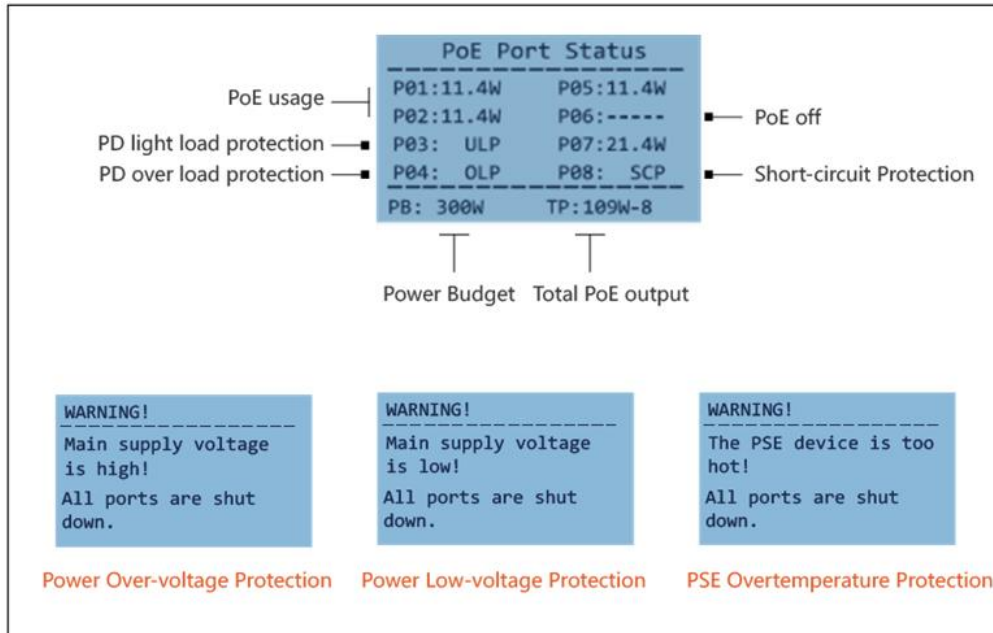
PoE Port Status

P01:11.4W P05:11.4W
P02:11.4W P06:-----
P03: ULP P07:21.4W
P04: OLP P08: SCP

PB: 300W TP:109W-8

PoE usage
PD light load protection
PD over load protection
PoE off
Short-circuit Protection
Power Budget
Total PoE output

WARNING!
Main supply voltage is high!
All ports are shut down.

Power Over-voltage Protection

WARNING!
Main supply voltage is low!
All ports are shut down.

Power Low-voltage Protection

WARNING!
The PSE device is too hot!
All ports are shut down.

PSE Overtemperature Protection